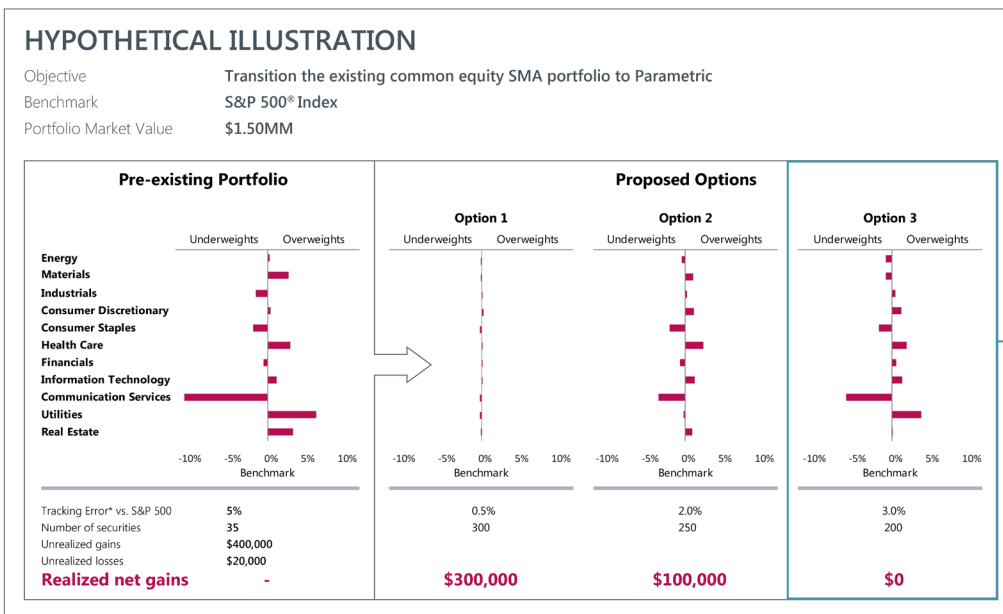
HYPOTHETICAL ILLUSTRATION

Objective Transition the existing common equity SMA portfolio to Parametric
Benchmark S&P 500® Index
Portfolio Market Value $1.50MM

Pre-existing Portfolio

Underweights Overweights

Energy
Materials
Industrials
Consumer Discretionary
Consumer Staples
Health Care
Financials
Information Technology
Communication Services
Utilities
Real Estate

-10% -5% 0% 5% 10%
Benchmark

Proposed Options

Option 1

Underweights Overweights

-10% -5% 0% 5% 10%
Benchmark

Option 2

Underweights Overweights

-10% -5% 0% 5% 10%
Benchmark

Option 3

Underweights Overweights

-10% -5% 0% 5% 10%
Benchmark

| | Pre-existing Portfolio | Option 1 | Option 2 | Option 3 |
|---|---|---|---|---|
| Tracking Error* vs. S&P 500 | 5% | 0.5% | 2.0% | 3.0% |
| Number of securities | 35 | 300 | 250 | 200 |
| Unrealized gains | $400,000 | | | |
| Unrealized losses | $20,000 | | | |
| Realized net gains | - | $300,000 | $100,000 | $0 |